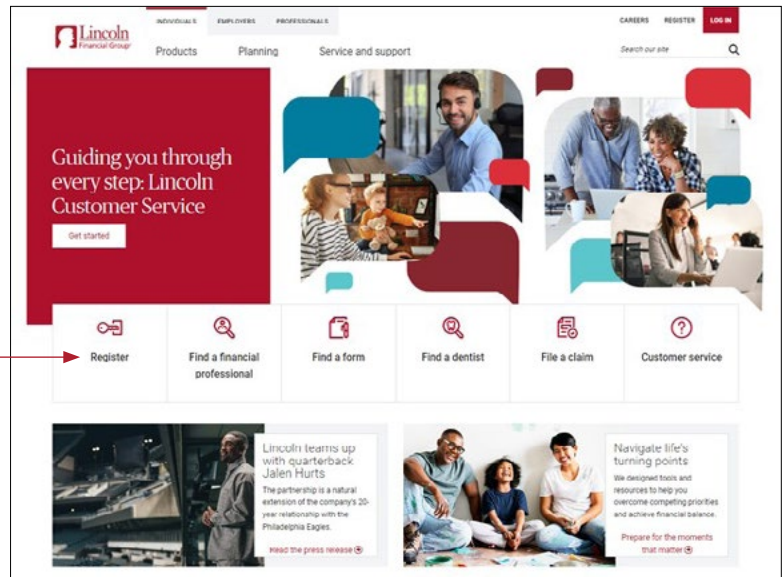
Lincoln Financial Group

INDIVIDUALS EMPLOYERS PROFESSIONALS

CAREERS REGISTER LOG IN

Products Planning Service and support

Search our site

Guiding you through every step: Lincoln Customer Service

Get started

Register

Find a financial professional

Find a form

Find a dentist

File a claim

Customer service

Lincoln teams up with quarterback Jalen Hurts

The partnership is a natural extension of the company's 20-year relationship with the Philadelphia Eagles.

Read the press release

Navigate life's turning points

We designed tools and resources to help you overcome competing priorities and achieve financial balance.

Prepare for the moments that matter